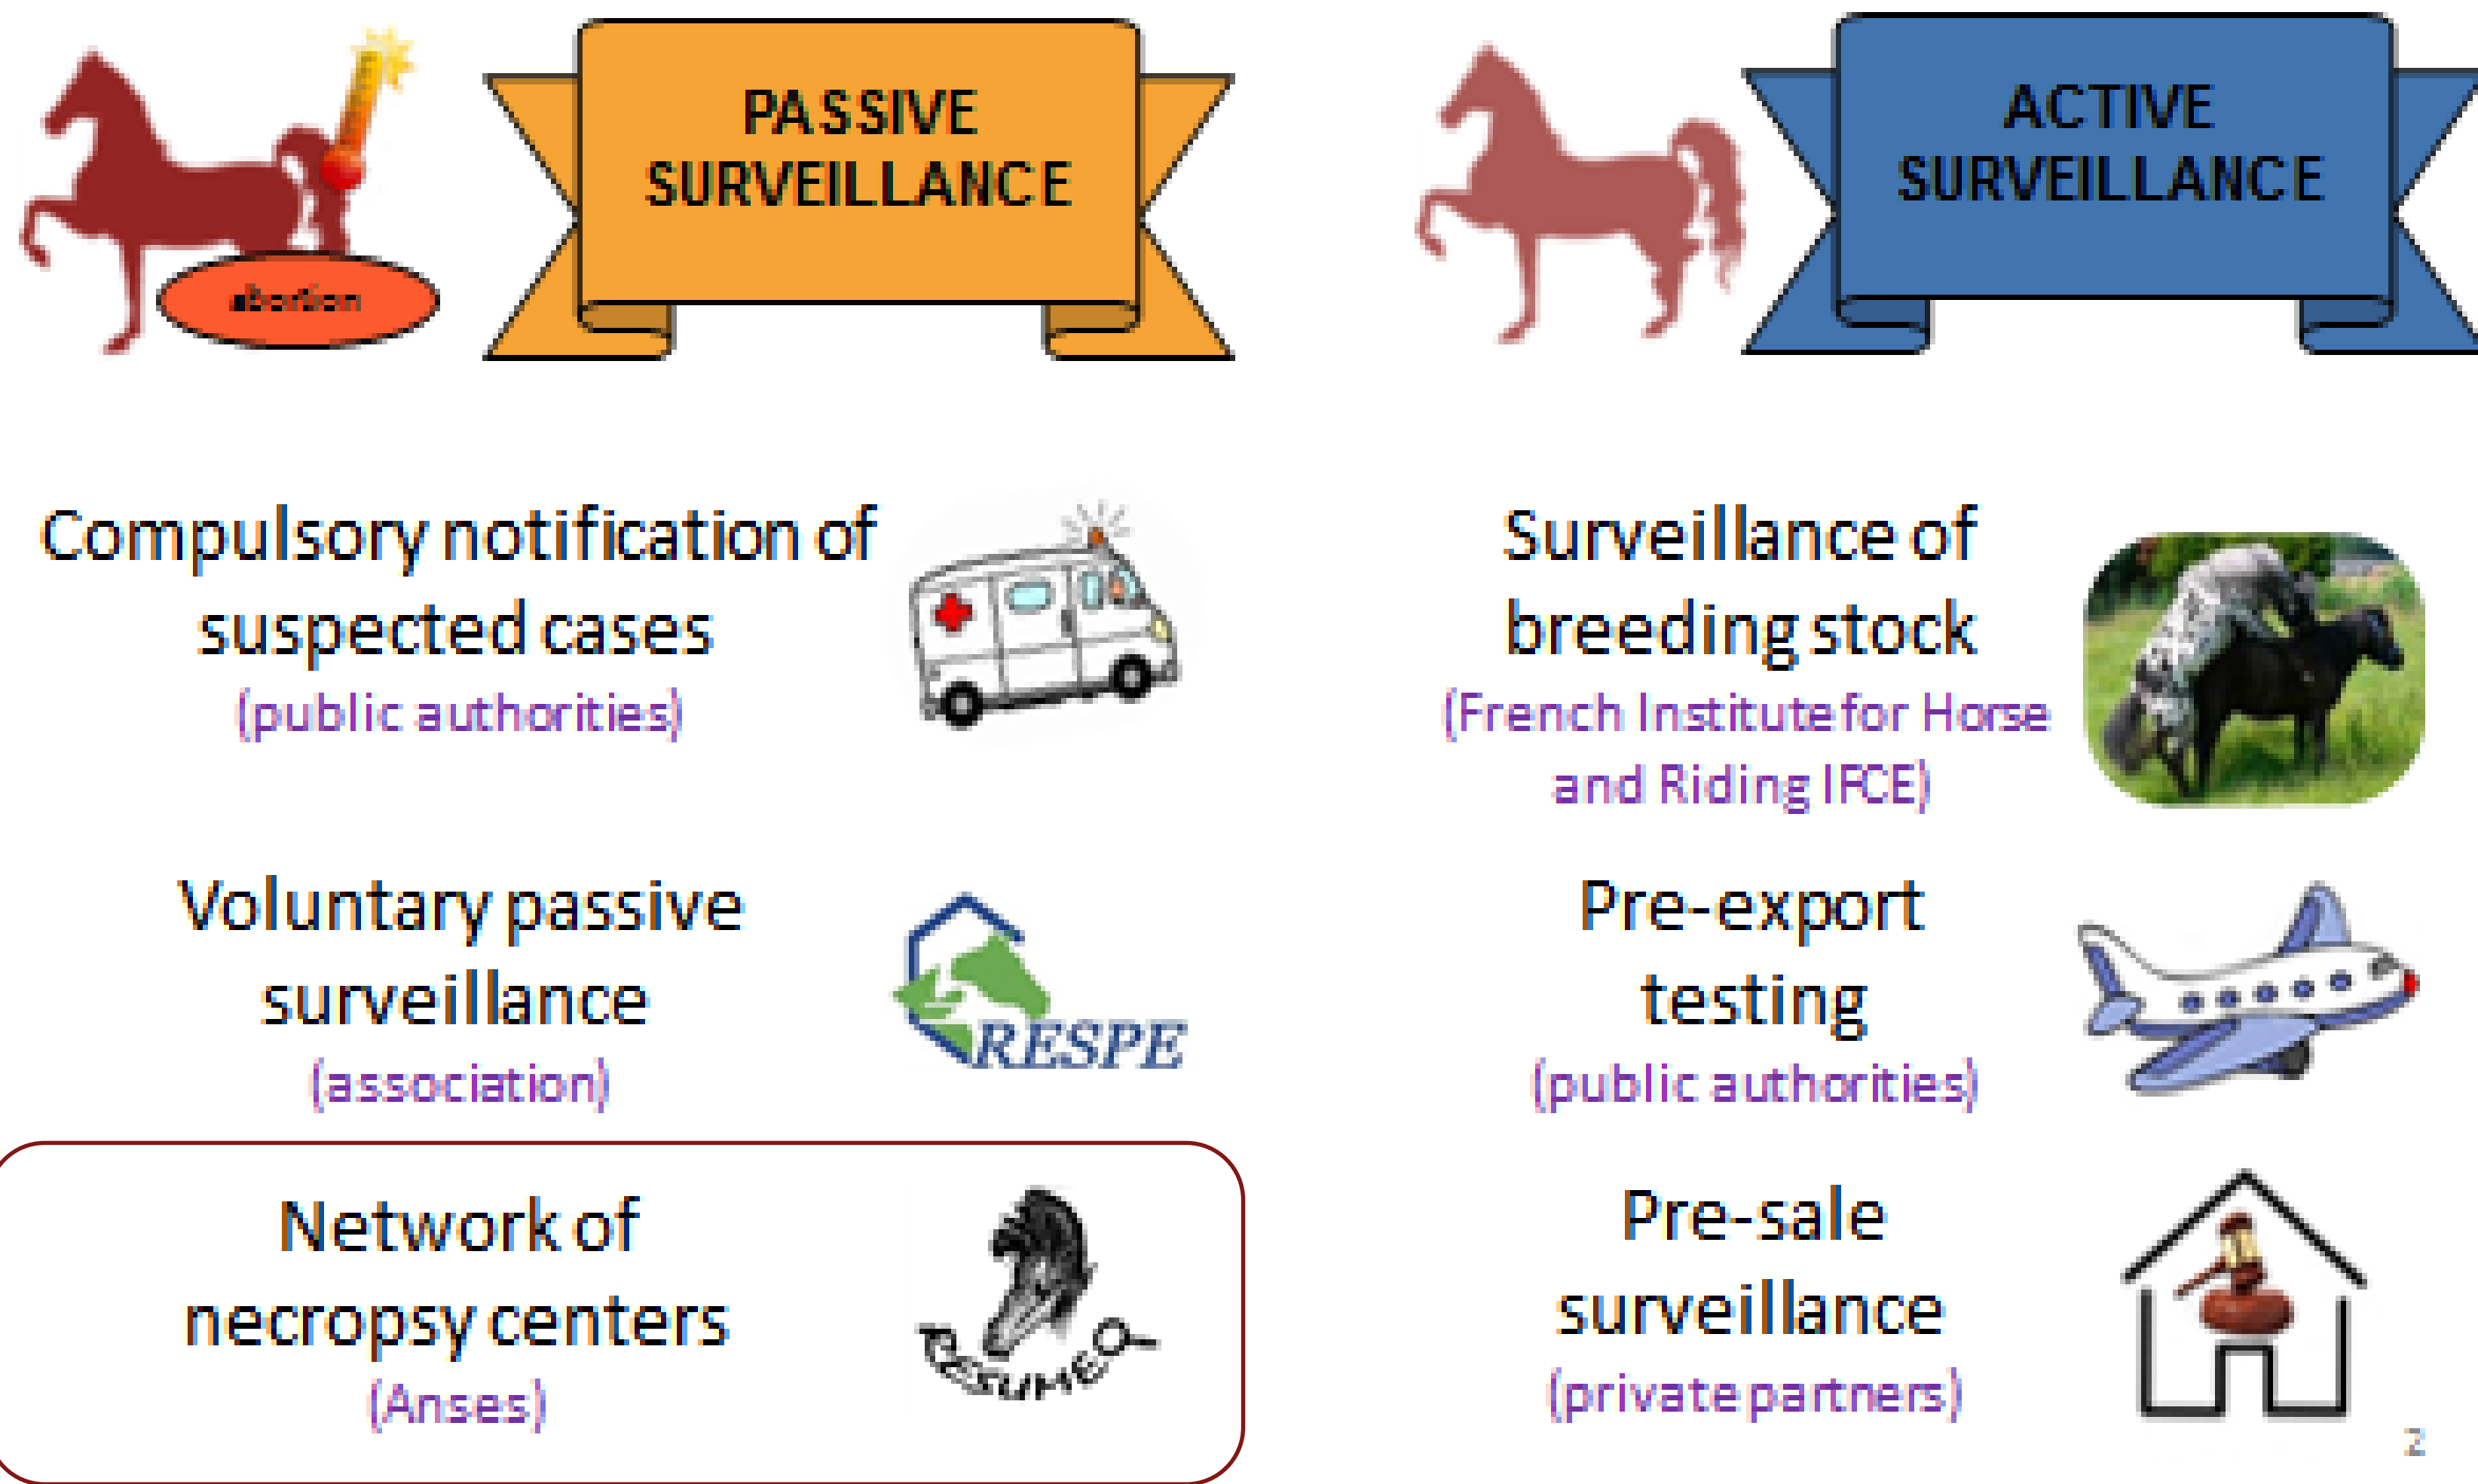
abortion

PASSIVE SURVEILLANCE

ACTIVE SURVEILLANCE

Compulsory notification of suspected cases
(public authorities)

Voluntary passive surveillance
(association)

RESPE

Network of necropsy centers
(Anses)

RESUMEQ

Surveillance of breeding stock
(French Institute for Horse and Riding IFCE)

Pre-export testing
(public authorities)

Pre-sale surveillance
(private partners)

2